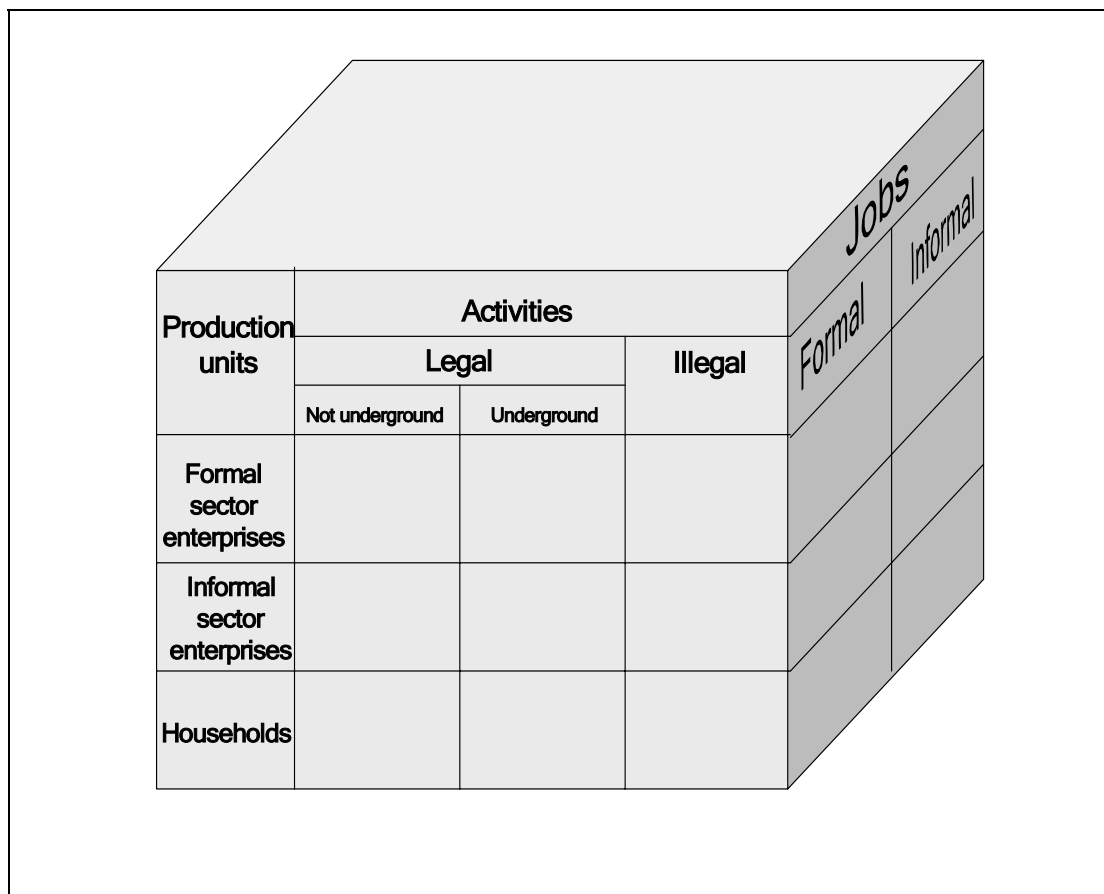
| Production units | Activities | | |
|---|---|---|---|
| | Legal | | Illegal |
| | Not underground | Underground | |
| Formal sector enterprises | | | |
| Informal sector enterprises | | | |
| Households | | | |

Jobs

Formal

Informal